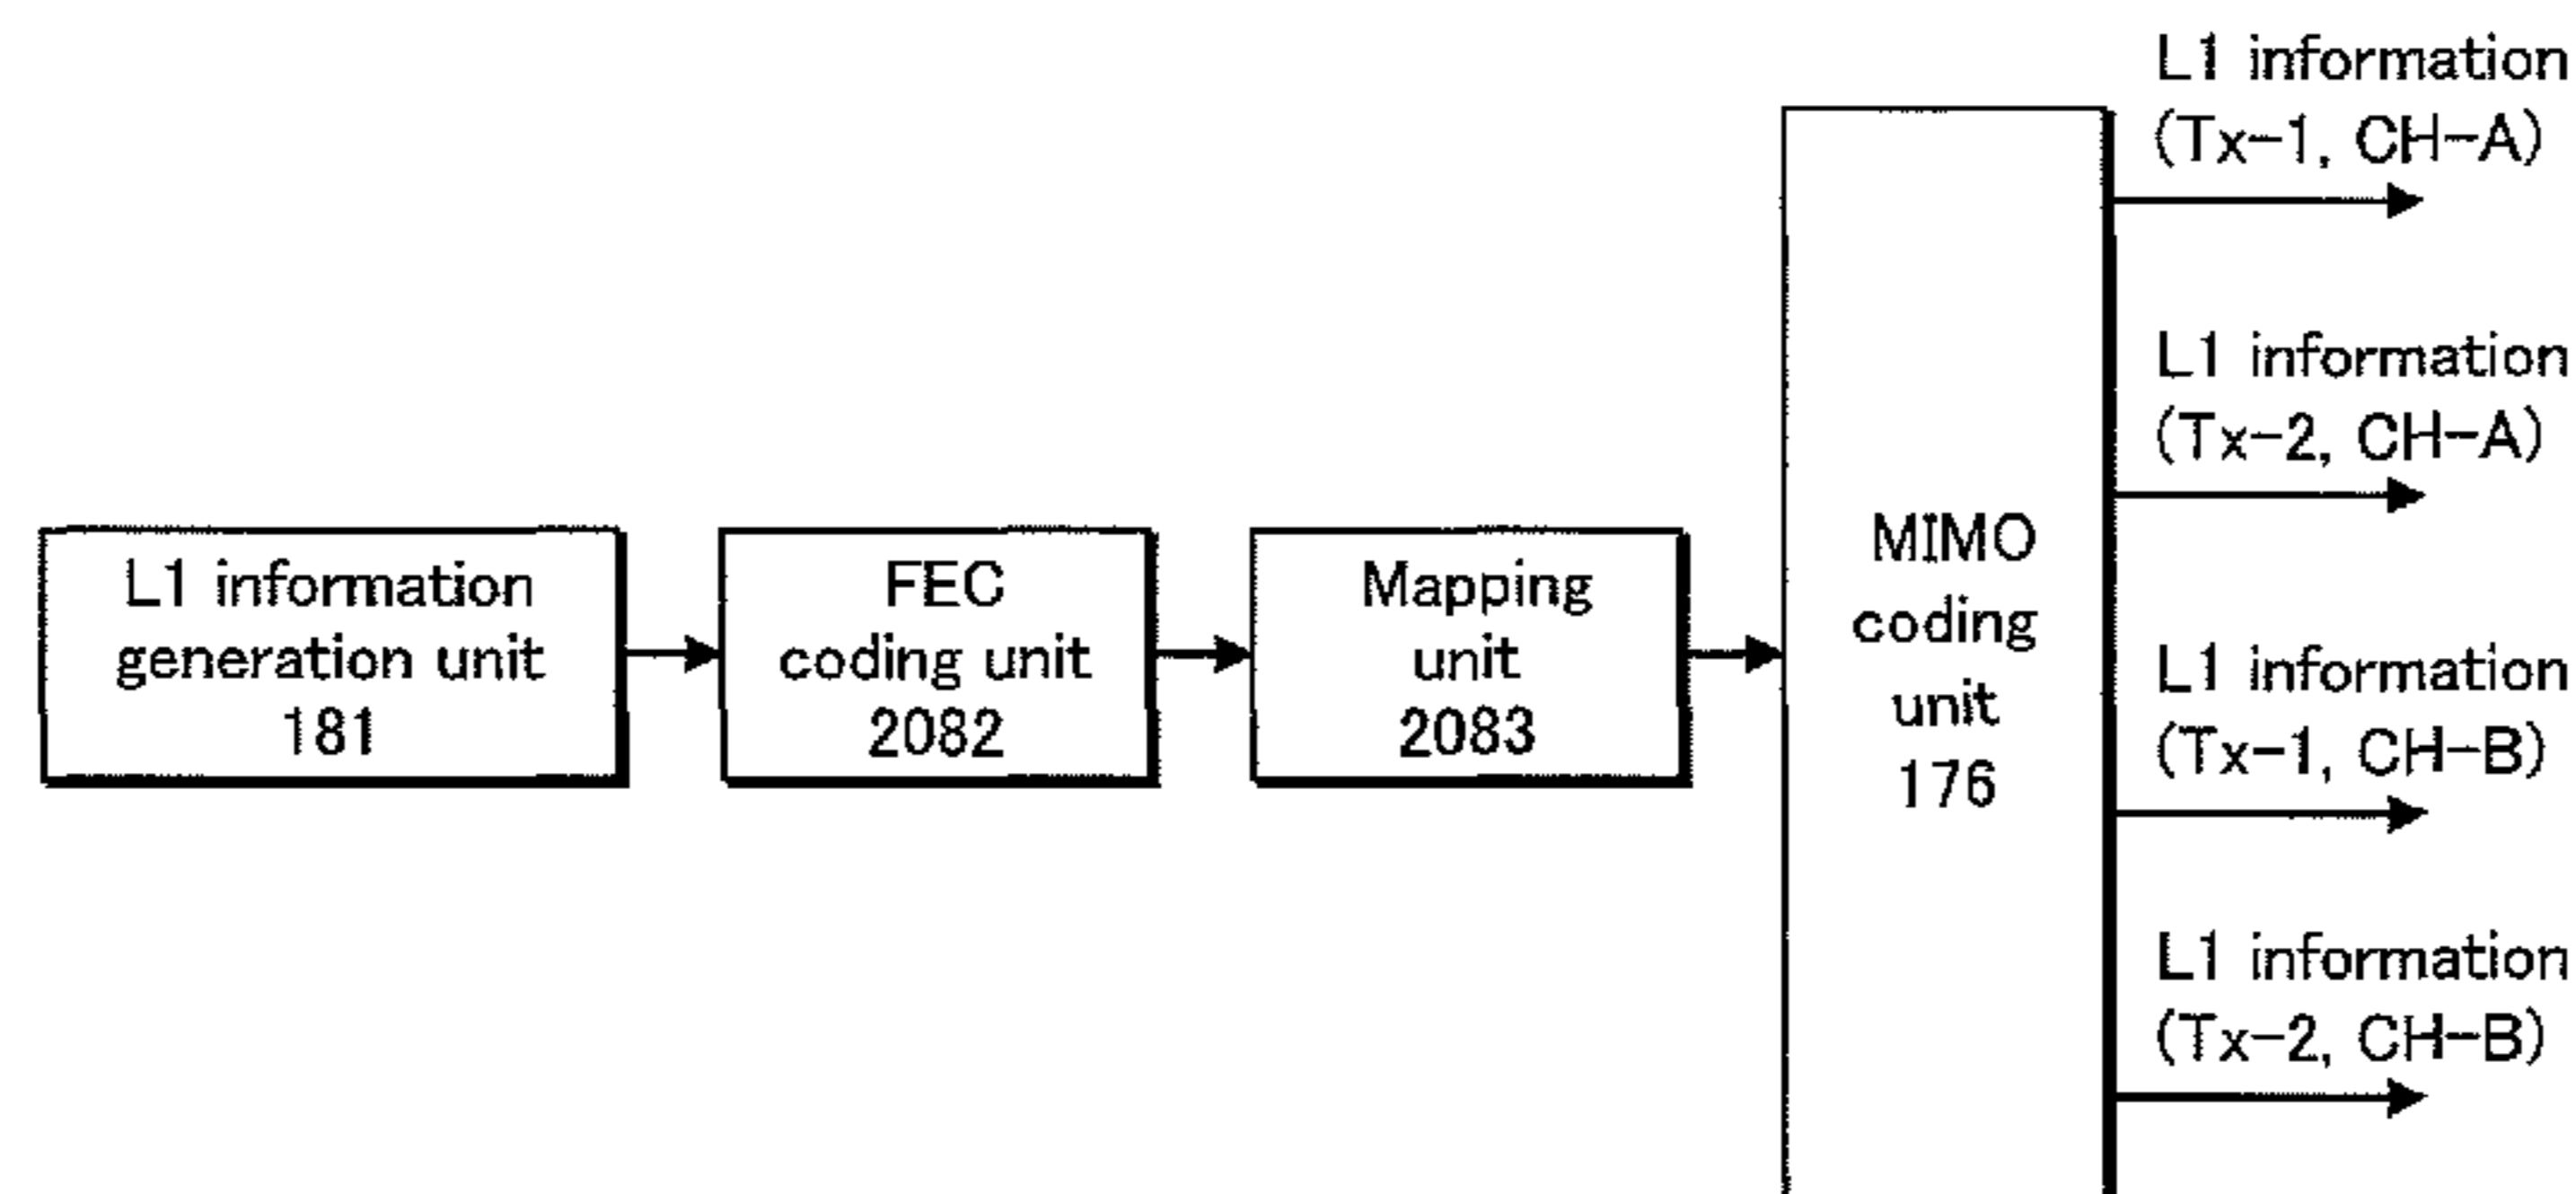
L1 information generation unit 181

FEC coding unit 2082

Mapping unit 2083

MIMO coding unit 176

L1 information (Tx-1, CH-A)

L1 information (Tx-2, CH-A)

L1 information (Tx-1, CH-B)

L1 information (Tx-2, CH-B)